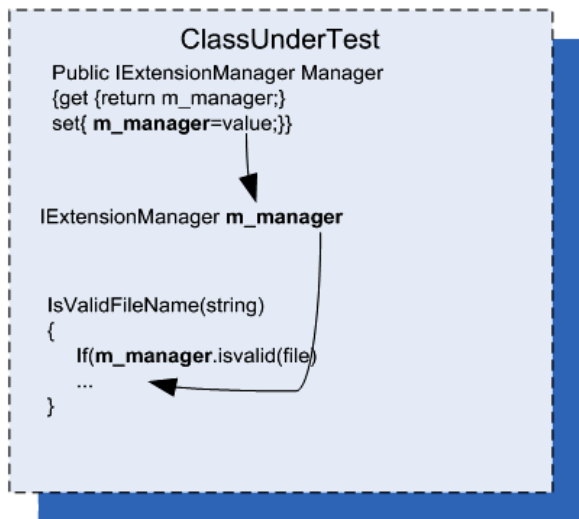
ClassUnderTest

Public IExtensionManager Manager
{get {return m_manager;}
set{ **m_manager**=value;}}

IExtensionManager **m_manager**

IsValidFileName(string)
{
**If**(**m_manager**.isvalid(file)
...
}